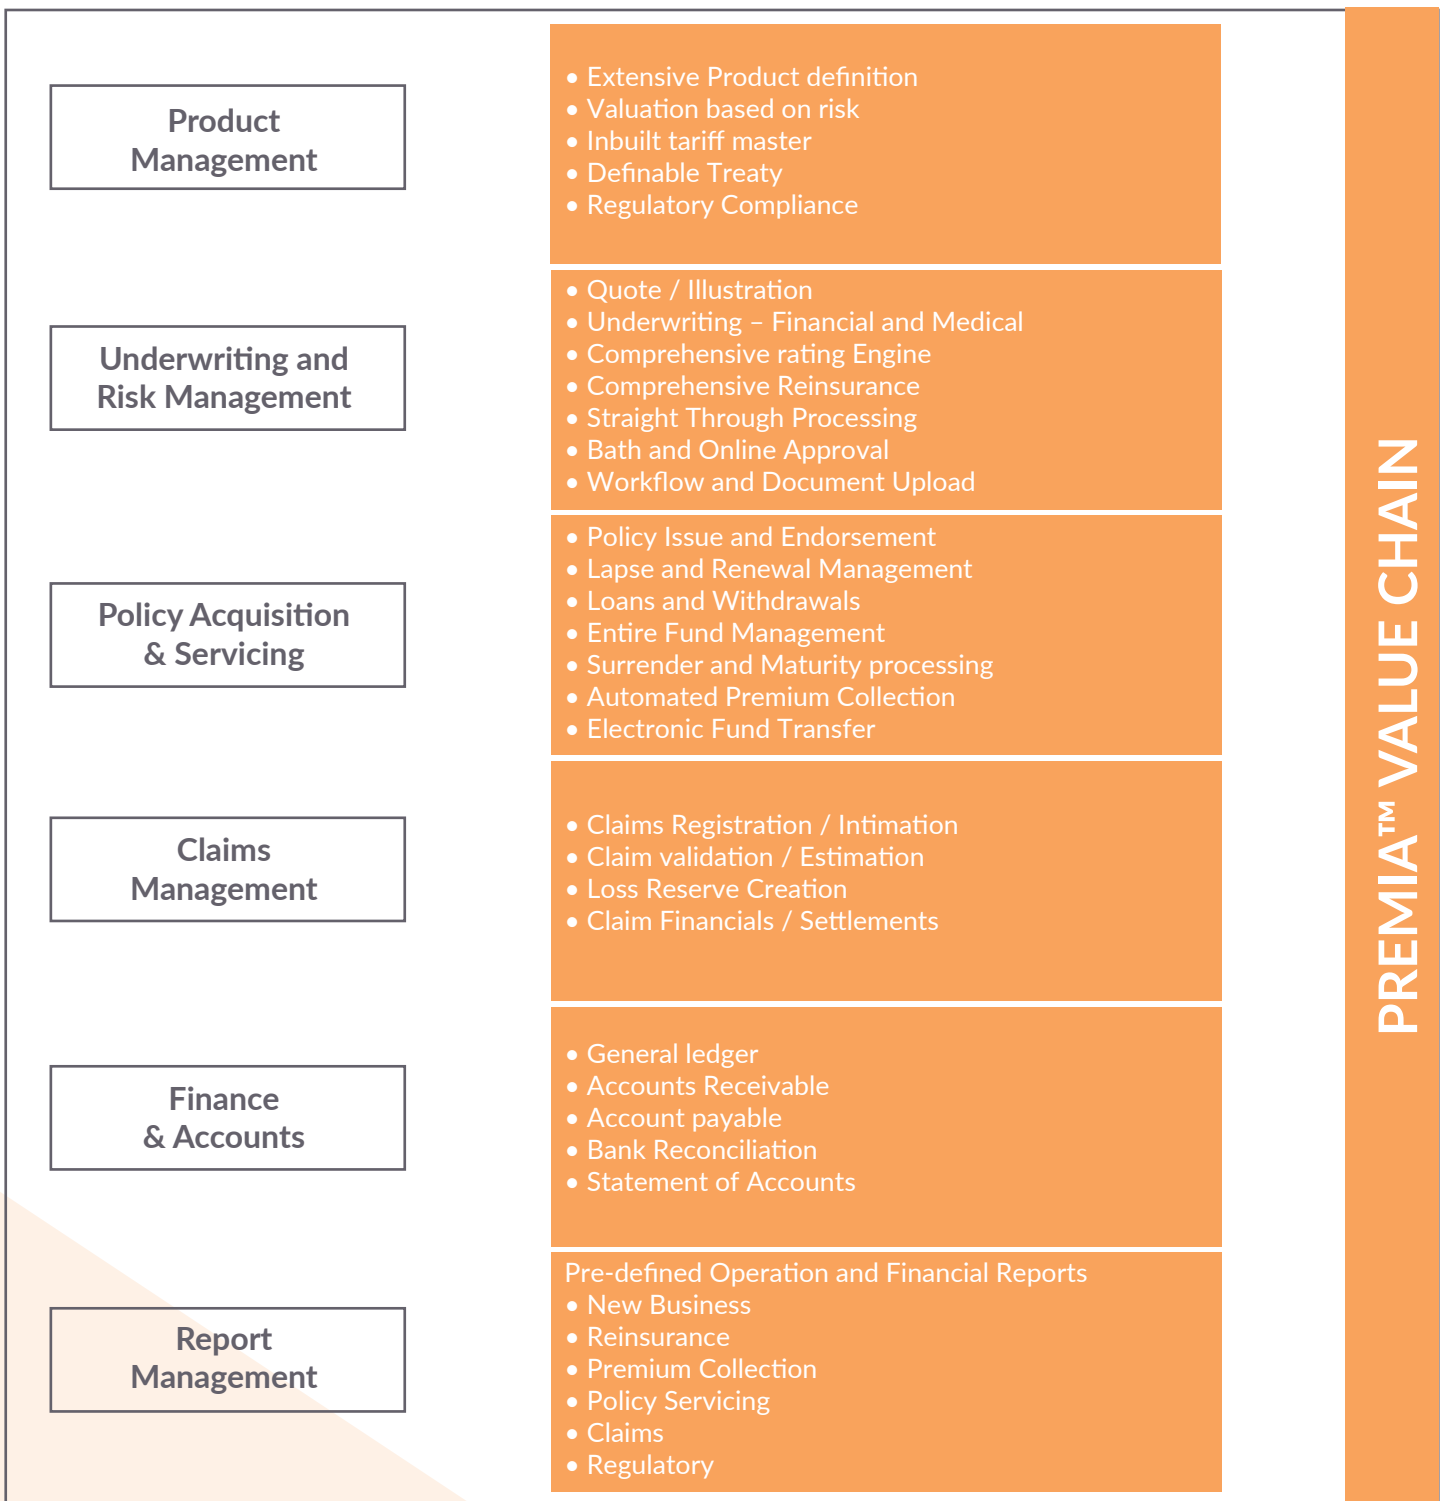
Product Management

• Extensive Product definition
• Valuation based on risk
• Inbuilt tariff master
• Definable Treaty
• Regulatory Compliance

Underwriting and Risk Management

• Quote / Illustration
• Underwriting – Financial and Medical
• Comprehensive rating Engine
• Comprehensive Reinsurance
• Straight Through Processing
• Bath and Online Approval
• Workflow and Document Upload

Policy Acquisition & Servicing

• Policy Issue and Endorsement
• Lapse and Renewal Management
• Loans and Withdrawals
• Entire Fund Management
• Surrender and Maturity processing
• Automated Premium Collection
• Electronic Fund Transfer

Claims Management

• Claims Registration / Intimation
• Claim validation / Estimation
• Loss Reserve Creation
• Claim Financials / Settlements

Finance & Accounts

• General ledger
• Accounts Receivable
• Account payable
• Bank Reconciliation
• Statement of Accounts

Report Management

Pre-defined Operation and Financial Reports
• New Business
• Reinsurance
• Premium Collection
• Policy Servicing
• Claims
• Regulatory

PREMIA™ VALUE CHAIN